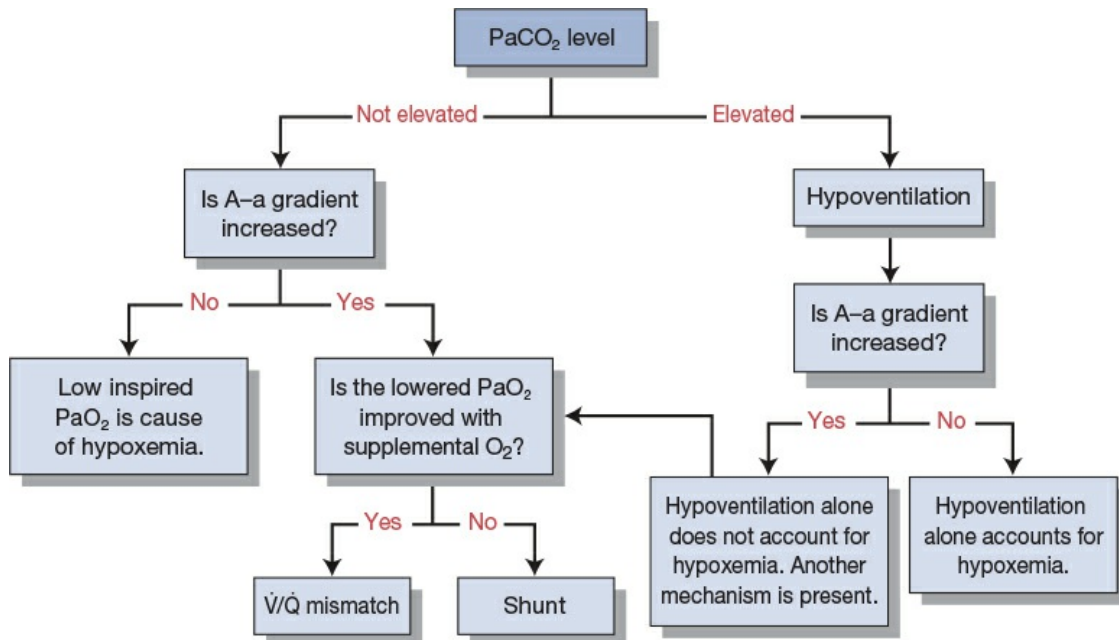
$PaCO_2$ level

Not elevated

Elevated

Is A–a gradient increased?

Hypoventilation

No

Yes

Is A–a gradient increased?

Low inspired $PaO_2$ is cause of hypoxemia.

Is the lowered $PaO_2$ improved with supplemental $O_2$?

Yes

No

Hypoventilation alone does not account for hypoxemia. Another mechanism is present.

Hypoventilation alone accounts for hypoxemia.

Yes

No

$\dot{V}/\dot{Q}$ mismatch

Shunt